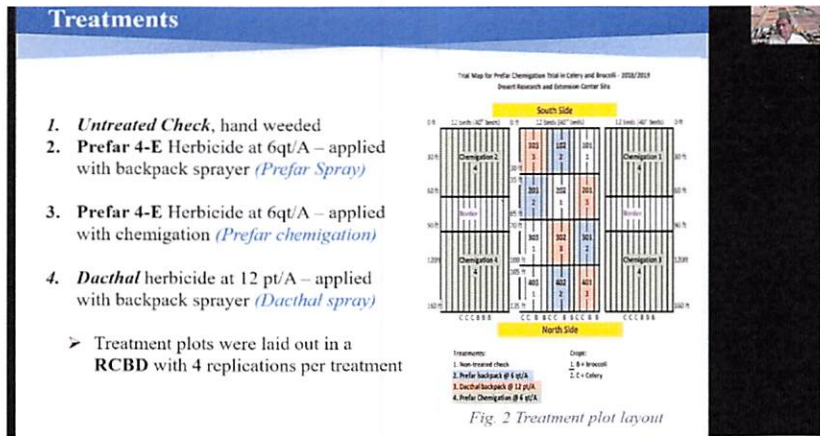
Treatments

1. *Untreated Check*, hand weeded
2. **Prefar 4-E** Herbicide at 6qt/A – applied with backpack sprayer *(Prefar Spray)*

3. **Prefar 4-E** Herbicide at 6qt/A – applied with chemigation *(Prefar chemigation)*

4. *Dacthal* herbicide at 12 pt/A – applied with backpack sprayer *(Dacthal spray)*

➢ Treatment plots were laid out in a **RCBD** with 4 replications per treatment

Trial Map for Prefar Chemigation Trial in Celery and Broccoli - 2018/2019
Desert Research and Extension Center Site

South Side

12 beds (40" beds) 12 beds (40" beds) 12 beds (40" beds)

Chemigation 2
4

101 1
102 3
101 2

Chemigation 1
4

201 3
201 1
201 2

Border

Border

301 2
302 3
301 1

Chemigation 4
4

Chemigation 3
4

401 1
402 3
401 2

C C C B B B   C C B B C C B C C B B   C C C B B B

North Side

Treatments:
1. Non-treated check
2. Prefar backpack @ 6 qt/A
3. Dacthal backpack @ 12 pt/A
4. Prefar Chemigation @ 6 qt/A

Crops:
1. B = broccoli
2. C = Celery

Fig. 2 Treatment plot layout